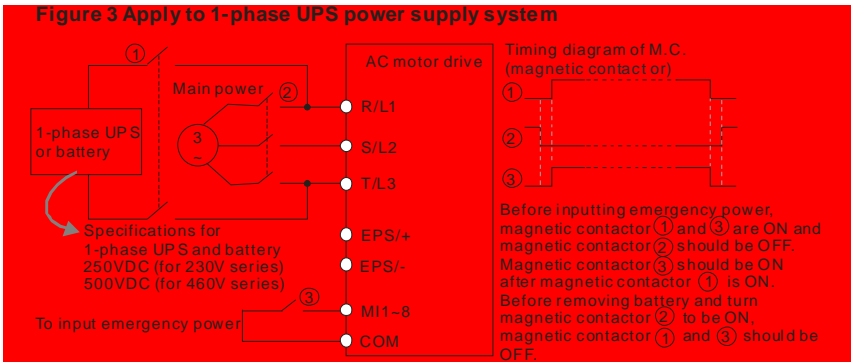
Figure 3 Apply to 1-phase UPS power supply system

①

Main power ②

1-phase UPS or battery

3 ~

AC motor drive

R/L1

S/L2

T/L3

EPS/+

EPS/-

③

MI1~8

COM

Specifications for 1-phase UPS and battery 250VDC (for 230V series) 500VDC (for 460V series)

To input emergency power

Timing diagram of M.C. (magnetic contact or)

①

②

③

Before inputting emergency power, magnetic contactor ① and ③ are ON and magnetic contactor ② should be OFF. Magnetic contactor ③ should be ON after magnetic contactor ① is ON. Before removing battery and turn magnetic contactor ② to be ON, magnetic contactor ① and ③ should be OFF.